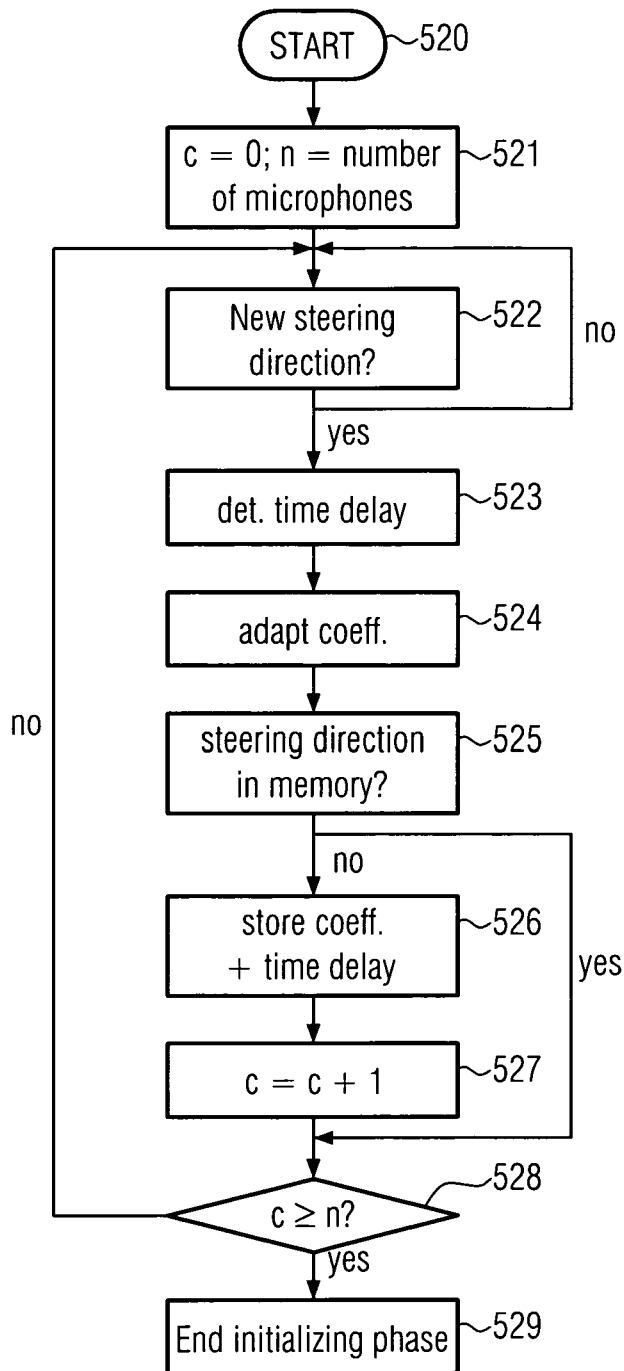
START 520

c = 0; n = number of microphones 521

New steering direction? 522

no

yes

det. time delay 523

adapt coeff. 524

no

steering direction in memory? 525

no

store coeff. + time delay 526

yes

c = c + 1 527

528

$c \geq n?$

yes

End initializing phase 529